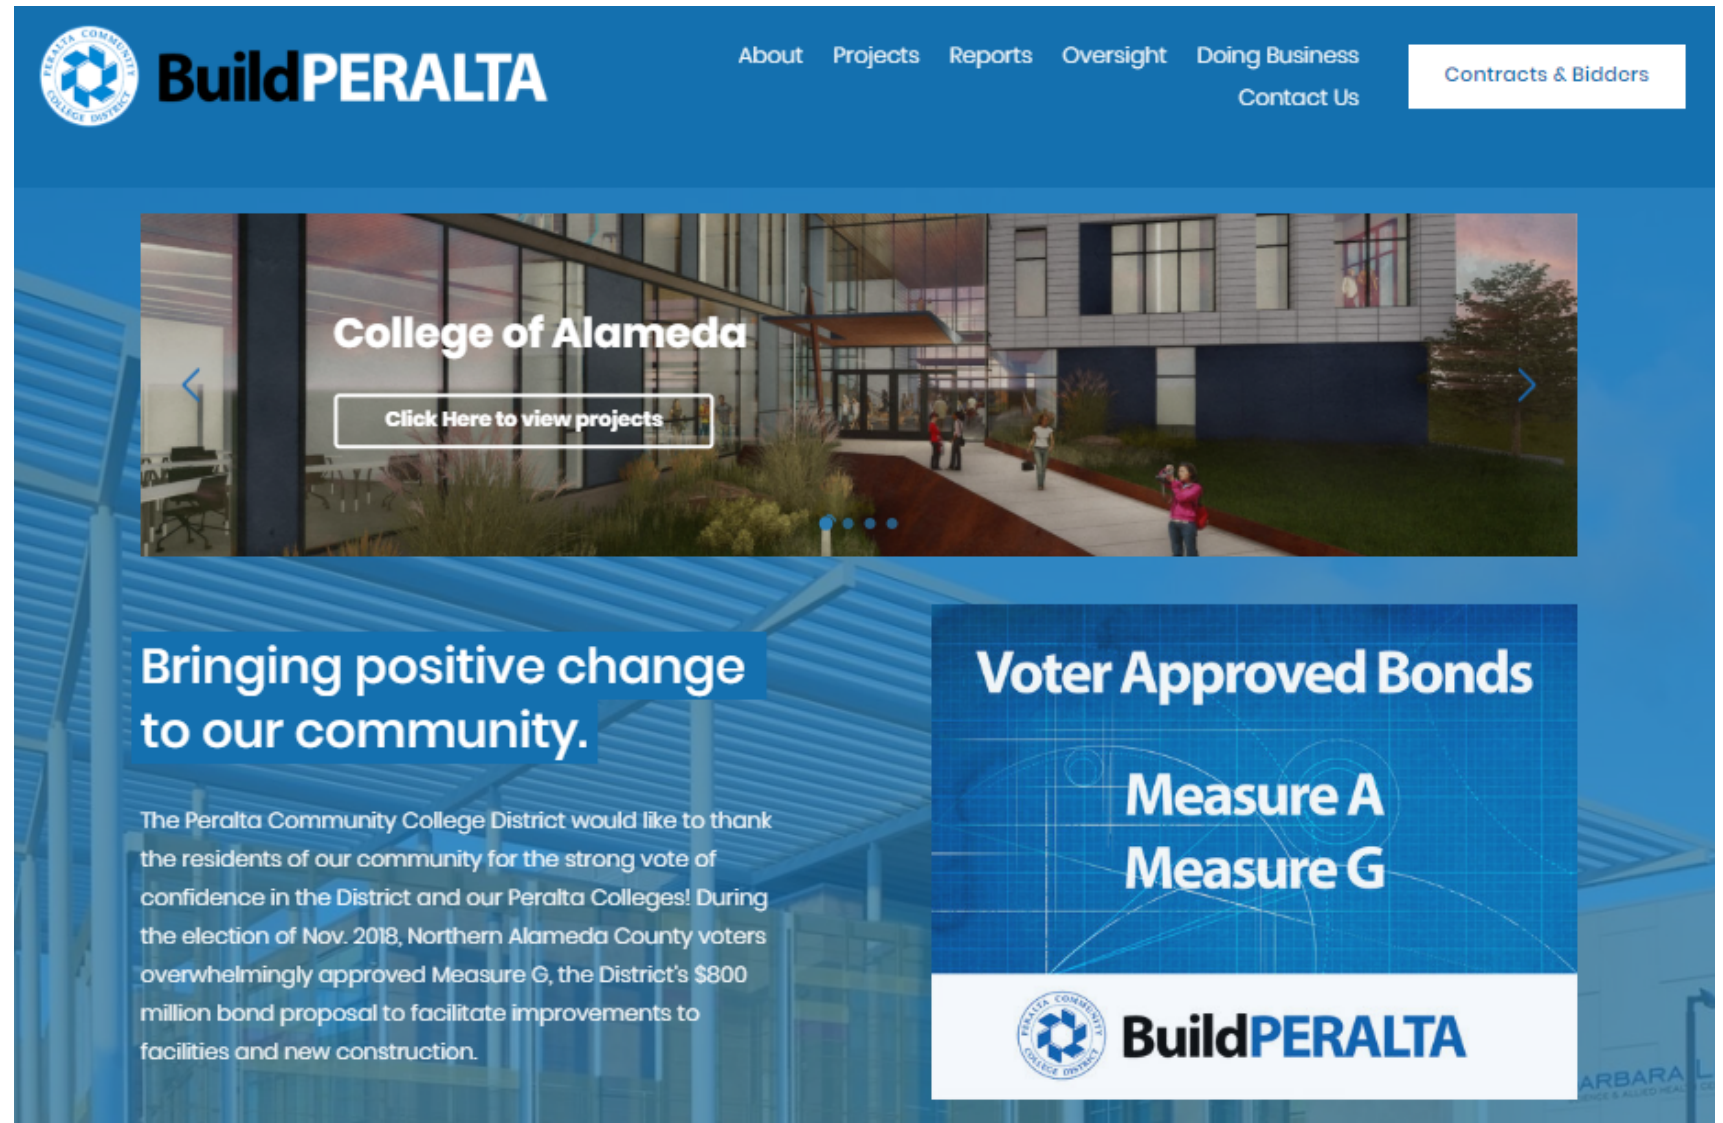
PERALTA COMMUNITY COLLEGE DISTRICT

BuildPERALTA

About Projects Reports Oversight Doing Business Contact Us

Contracts & Bidders

College of Alameda

Click Here to view projects

Bringing positive change to our community.

The Peralta Community College District would like to thank the residents of our community for the strong vote of confidence in the District and our Peralta Colleges! During the election of Nov. 2018, Northern Alameda County voters overwhelmingly approved Measure G, the District's $800 million bond proposal to facilitate improvements to facilities and new construction.

Voter Approved Bonds

Measure A

Measure G

PERALTA COMMUNITY COLLEGE DISTRICT

BuildPERALTA

ARBARA